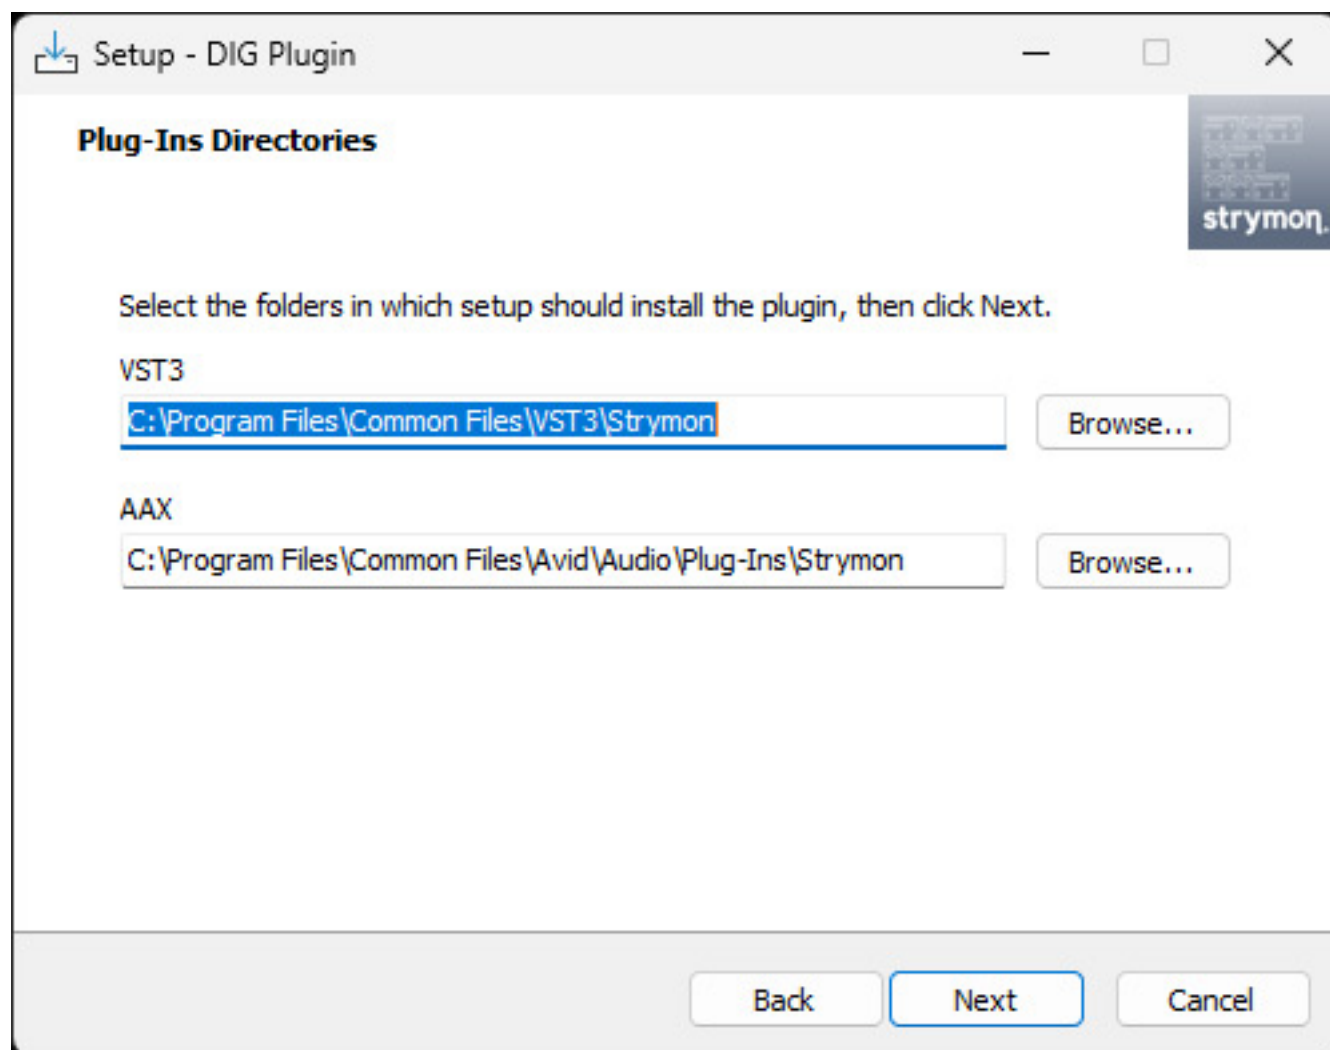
Setup - DIG Plugin

Plug-Ins Directories

strymon.

Select the folders in which setup should install the plugin, then click Next.

VST3

C:\Program Files\Common Files\VST3\Strymon

Browse...

AAX

C:\Program Files\Common Files\Avid\Audio\Plug-Ins\Strymon

Browse...

Back Next Cancel